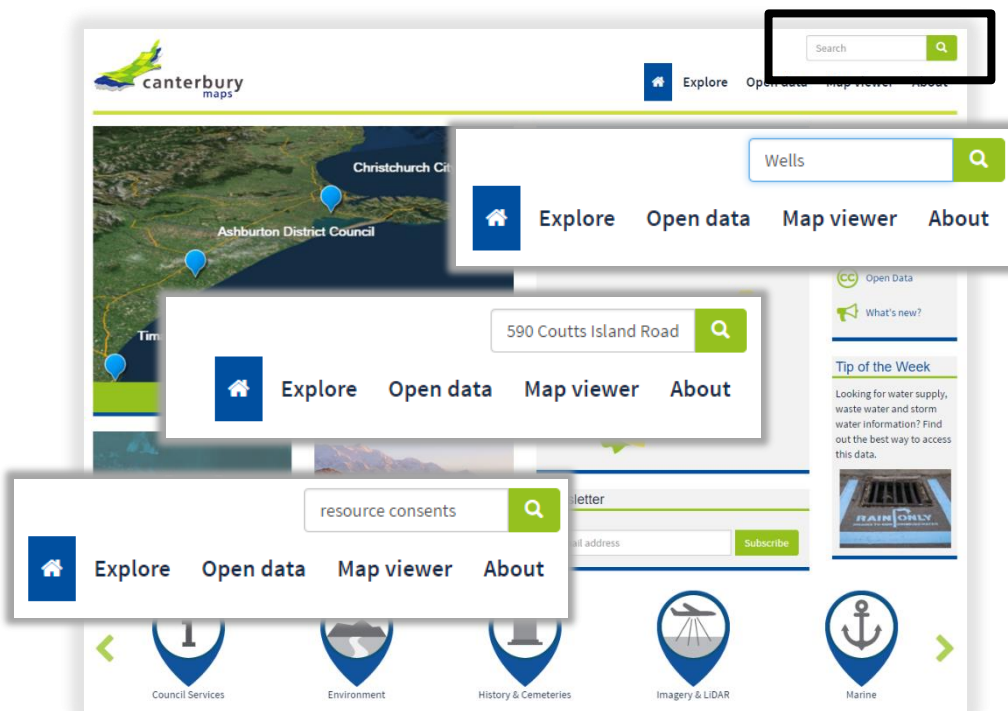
canterbury maps

Search

Explore Open data Map viewer About

Christchurch City

Ashburton District Council

Tim

Wells

Explore Open data Map viewer About

Open Data

What's new?

590 Coutts Island Road

Explore Open data Map viewer About

Tip of the Week

Looking for water supply, waste water and storm water information? Find out the best way to access this data.

RAIN ONLY

resource consents

Explore Open data Map viewer About

sletter

ail address

Subscribe

Council Services

Environment

History & Cemeteries

Imagery & LiDAR

Marine